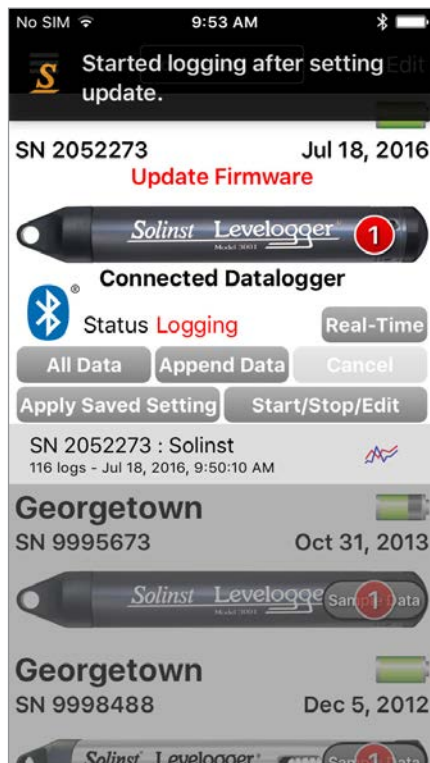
No SIM 9:53 AM

Started logging after setting update.

Edit

SN 2052273 Jul 18, 2016

Update Firmware

Solinst Levelogger Model 3001

1

Connected Datalogger

Status Logging

Real-Time

All Data

Append Data

Cancel

Apply Saved Setting

Start/Stop/Edit

SN 2052273 : Solinst
116 logs - Jul 18, 2016, 9:50:10 AM

Georgetown
SN 9995673 Oct 31, 2013

Solinst Levelogge Model 3001

Sample Data

1

Georgetown
SN 9998488 Dec 5, 2012

Solinst Levelogger

Sample Data

1